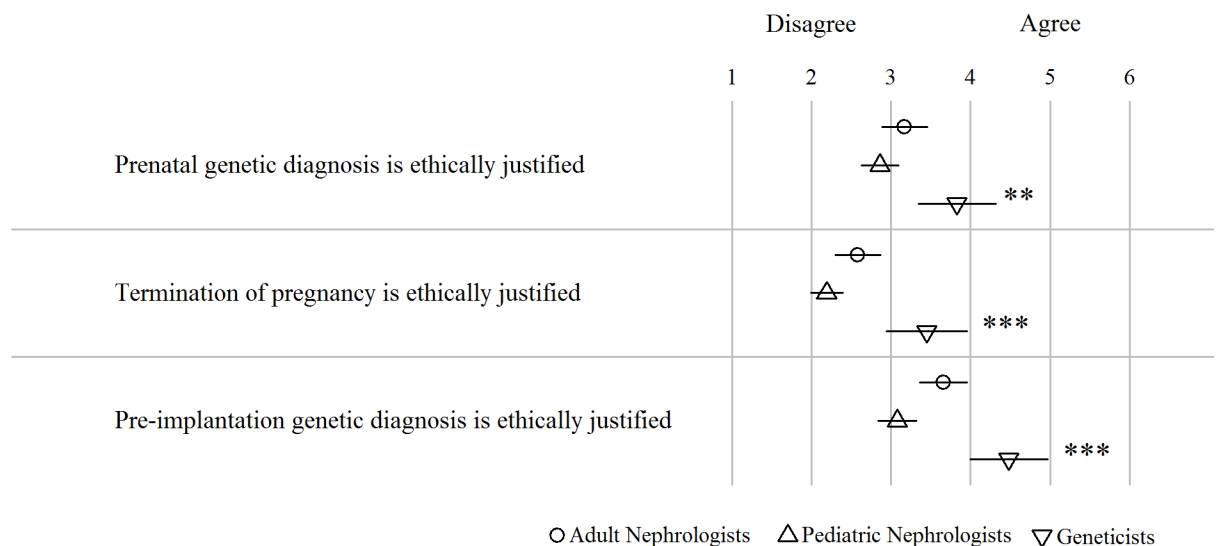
Disagree Agree

1 2 3 4 5 6

Prenatal genetic diagnosis is ethically justified

**

Termination of pregnancy is ethically justified

***

Pre-implantation genetic diagnosis is ethically justified

***

○ Adult Nephrologists △ Pediatric Nephrologists ▽ Geneticists